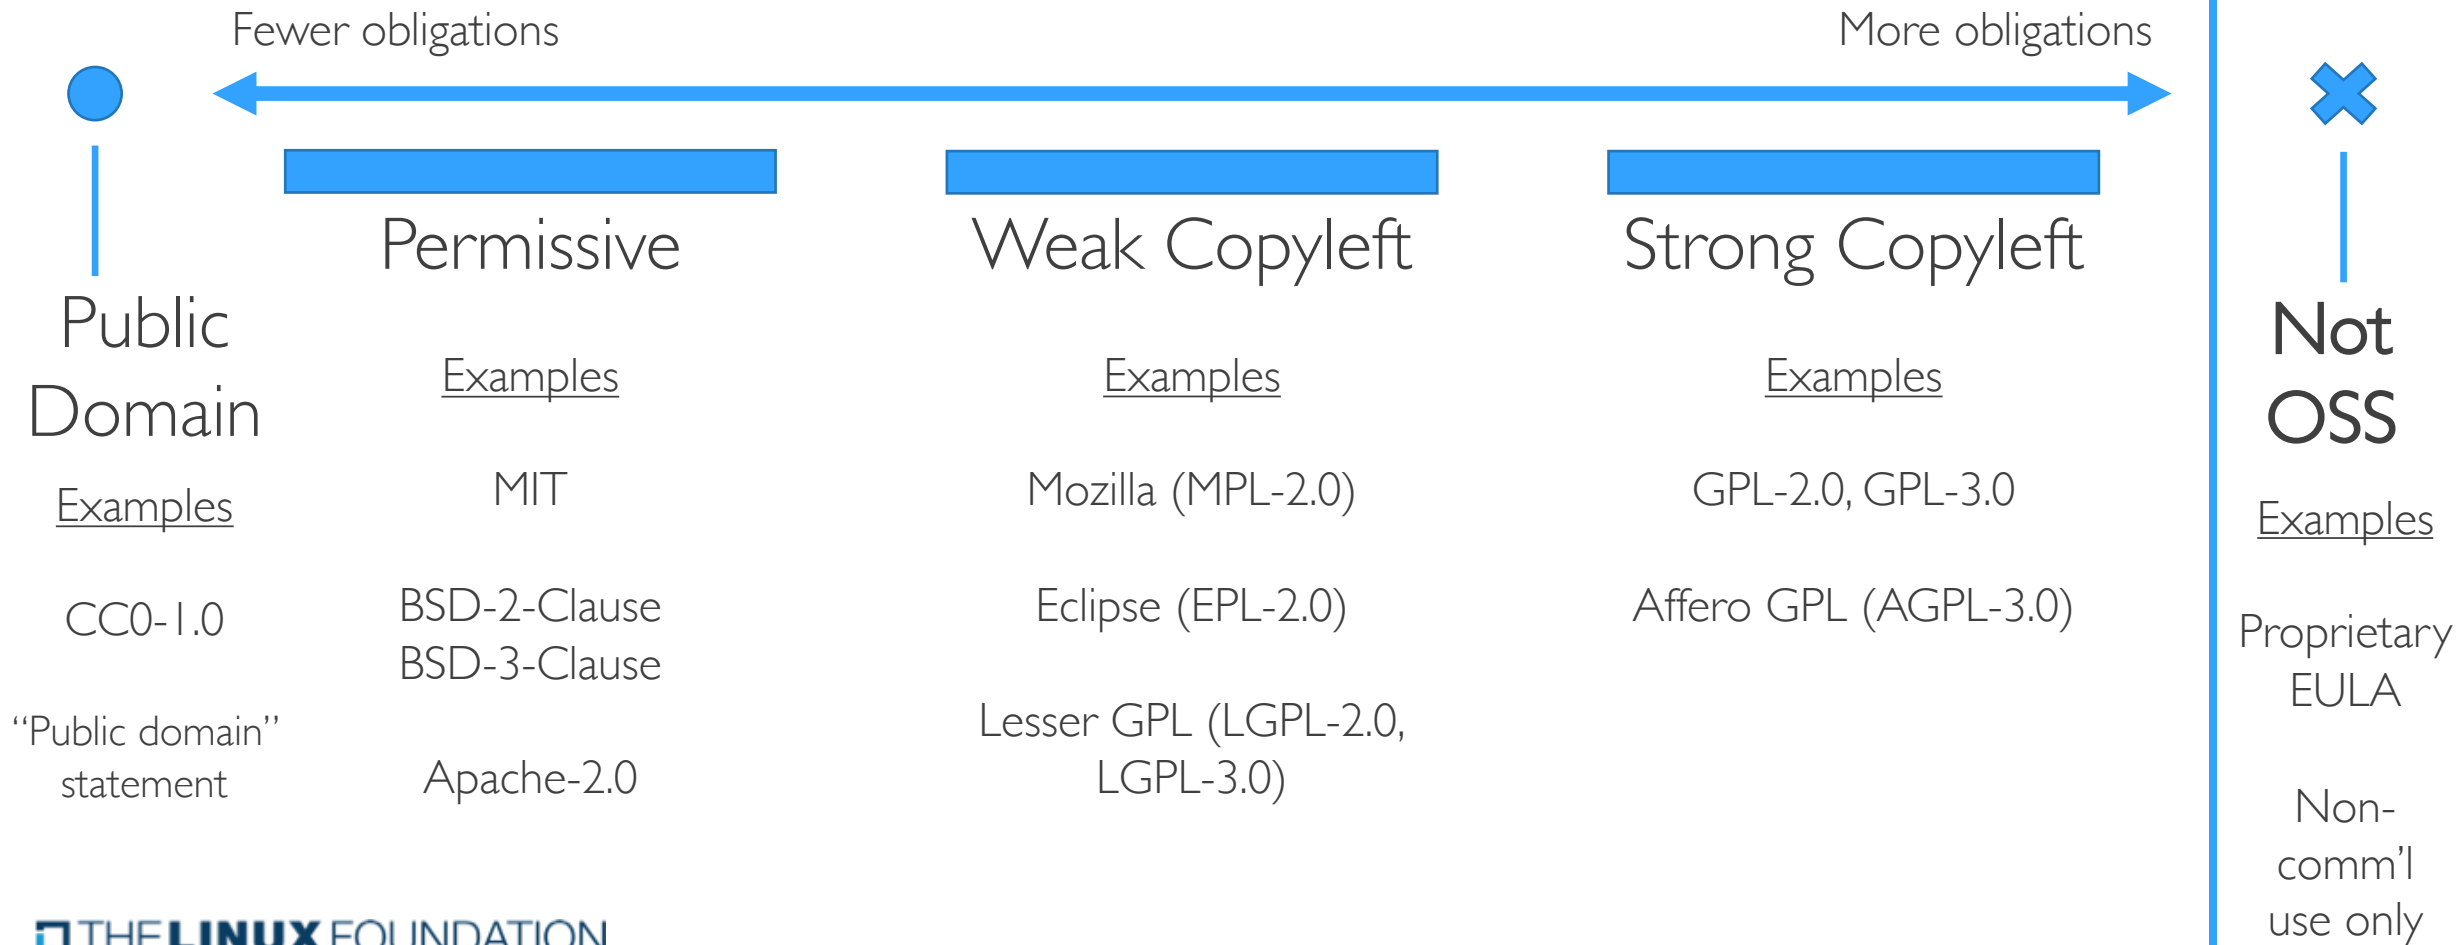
Fewer obligations

More obligations

Public Domain

Examples

CC0-1.0

"Public domain" statement

Permissive

Examples

MIT

BSD-2-Clause
BSD-3-Clause

Apache-2.0

Weak Copyleft

Examples

Mozilla (MPL-2.0)

Eclipse (EPL-2.0)

Lesser GPL (LGPL-2.0, LGPL-3.0)

Strong Copyleft

Examples

GPL-2.0, GPL-3.0

Affero GPL (AGPL-3.0)

Not OSS

Examples

Proprietary EULA

Non-comm'l use only

THE LINUX FOUNDATION